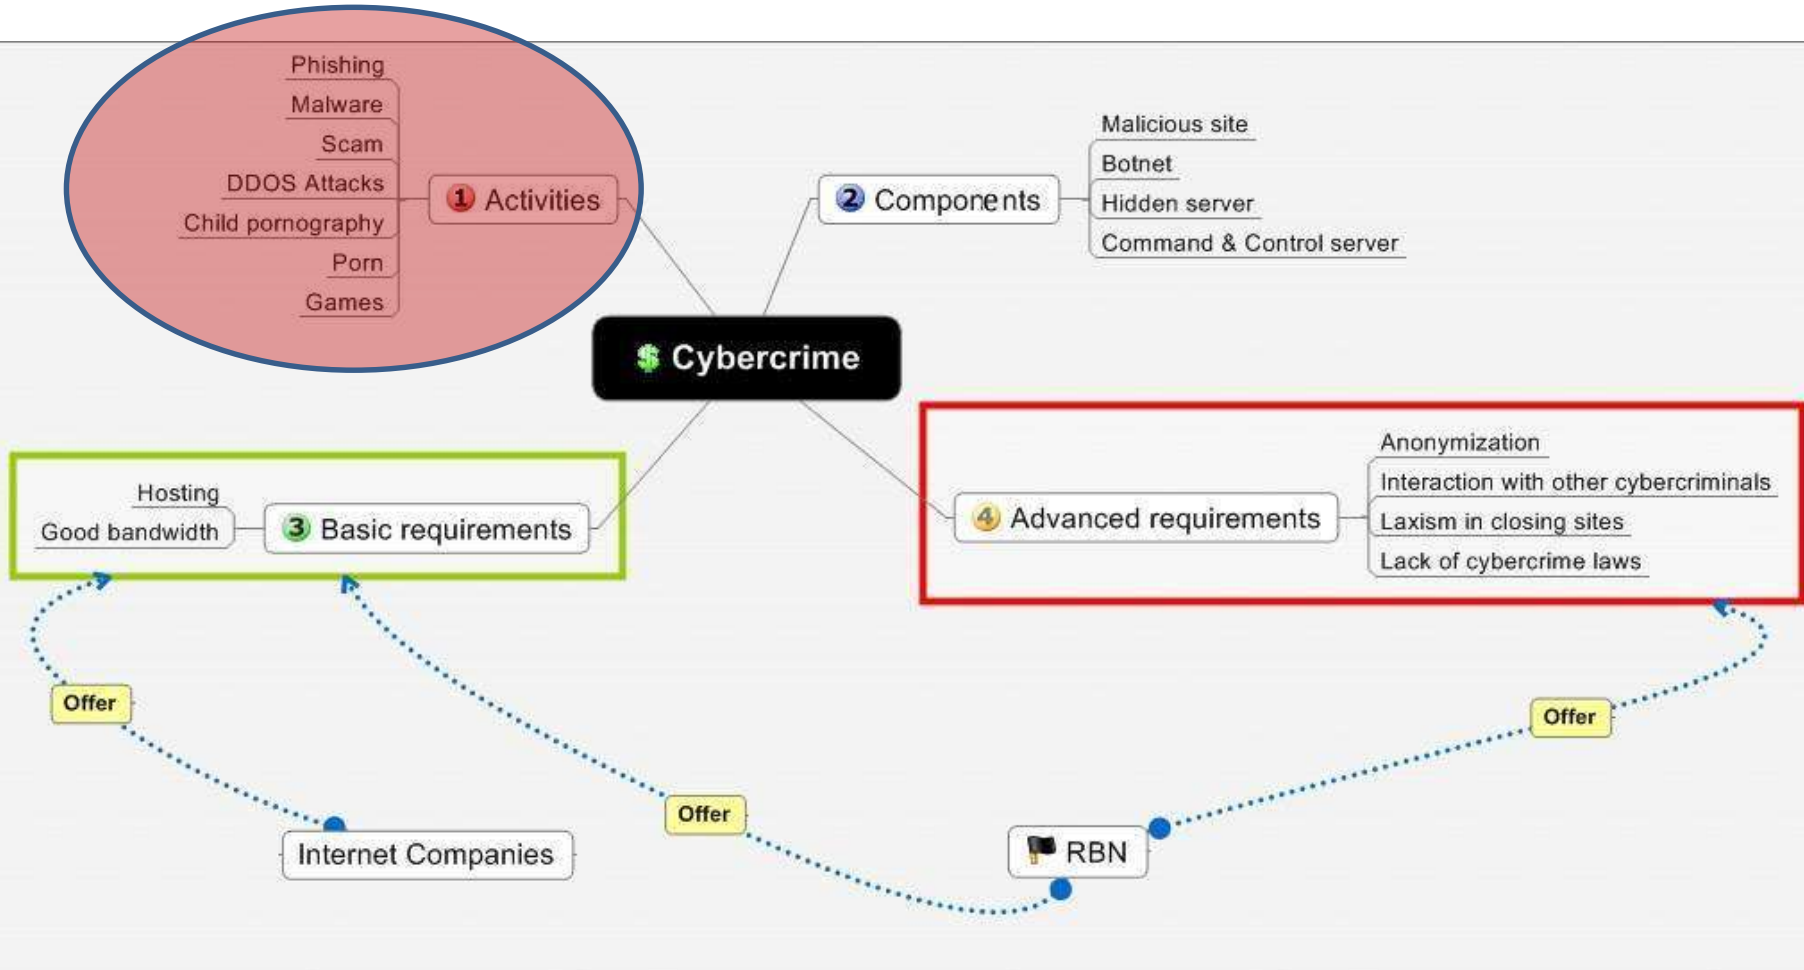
Phishing
Malware
Scam
DDOS Attacks
Child pornography
Porn
Games

1 Activities

2 Components

Malicious site
Botnet
Hidden server
Command & Control server

$ Cybercrime

Hosting
Good bandwidth

3 Basic requirements

4 Advanced requirements

Anonymization
Interaction with other cybercriminals
Laxism in closing sites
Lack of cybercrime laws

Offer
Offer
Offer

Internet Companies

RBN